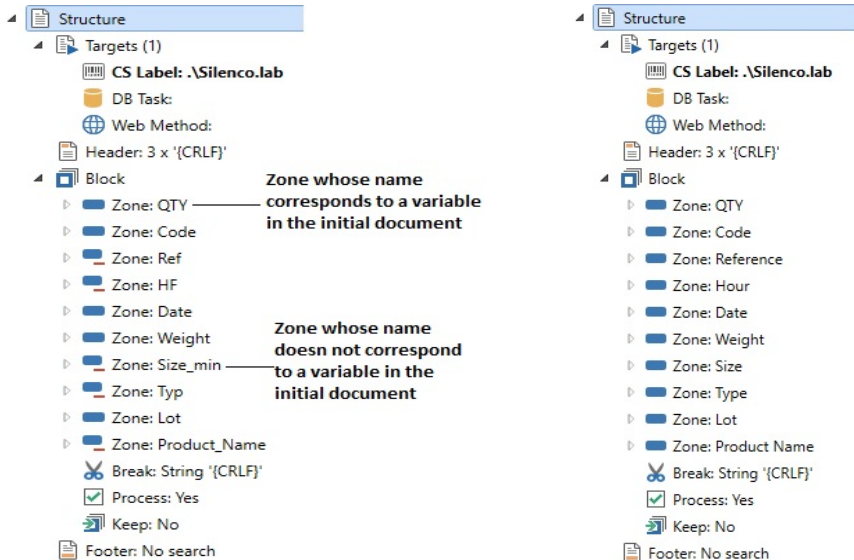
Structure
Targets (1)
CS Label: .\Silenco.lab
DB Task:
Web Method:
Header: 3 x '{CRLF}'
Block
Zone: QTY
Zone: Code
Zone: Ref
Zone: HF
Zone: Date
Zone: Weight
Zone: Size_min
Zone: Typ
Zone: Lot
Zone: Product_Name
Break: String '{CRLF}'
Process: Yes
Keep: No
Footer: No search

Zone whose name corresponds to a variable in the initial document

Zone whose name doesn not correspond to a variable in the initial document

Structure
Targets (1)
CS Label: .\Silenco.lab
DB Task:
Web Method:
Header: 3 x '{CRLF}'
Block
Zone: QTY
Zone: Code
Zone: Reference
Zone: Hour
Zone: Date
Zone: Weight
Zone: Size
Zone: Type
Zone: Lot
Zone: Product Name
Break: String '{CRLF}'
Process: Yes
Keep: No
Footer: No search